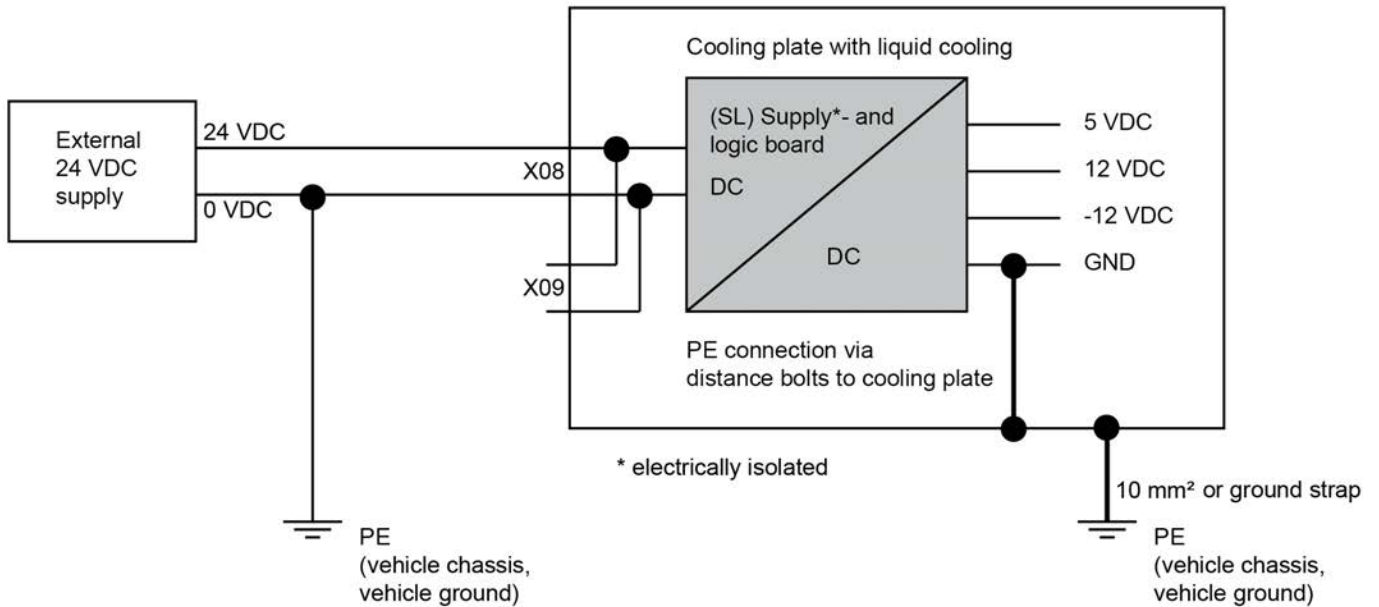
Cooling plate with liquid cooling

External 24 VDC supply

24 VDC

0 VDC

X08

X09

(SL) Supply*- and logic board

DC

DC

5 VDC

12 VDC

-12 VDC

GND

PE connection via distance bolts to cooling plate

* electrically isolated

10 mm² or ground strap

PE (vehicle chassis, vehicle ground)

PE (vehicle chassis, vehicle ground)